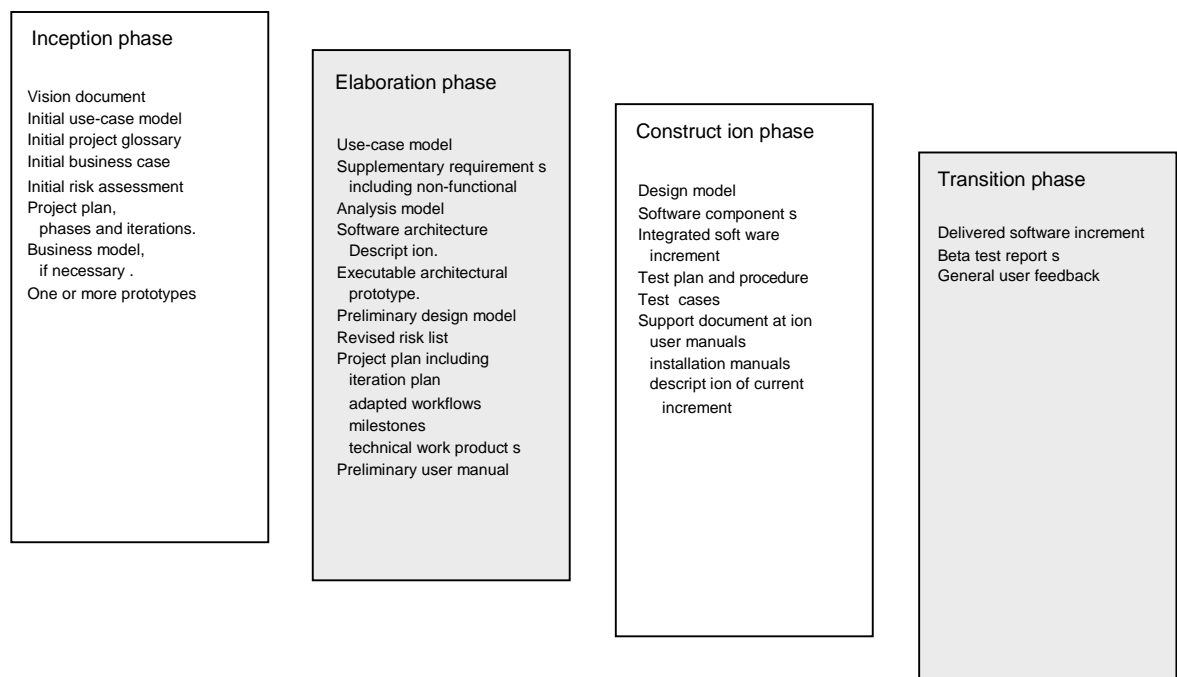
Inception phase

Vision document
Initial use-case model
Initial project glossary
Initial business case
Initial risk assessment
Project plan,
phases and iterations.
Business model,
if necessary .
One or more prototypes

Elaboration phase

Use-case model
Supplementary requirement s
including non-functional
Analysis model
Software architecture
Descript ion.
Executable architectural
prototype.
Preliminary design model
Revised risk list
Project plan including
iteration plan
adapted workflows
milestones
technical work product s
Preliminary user manual

Construct ion phase

Design model
Software component s
Integrated soft ware
increment
Test plan and procedure
Test cases
Support document at ion
user manuals
installation manuals
descript ion of current
increment

Transition phase

Delivered software increment
Beta test report s
General user feedback